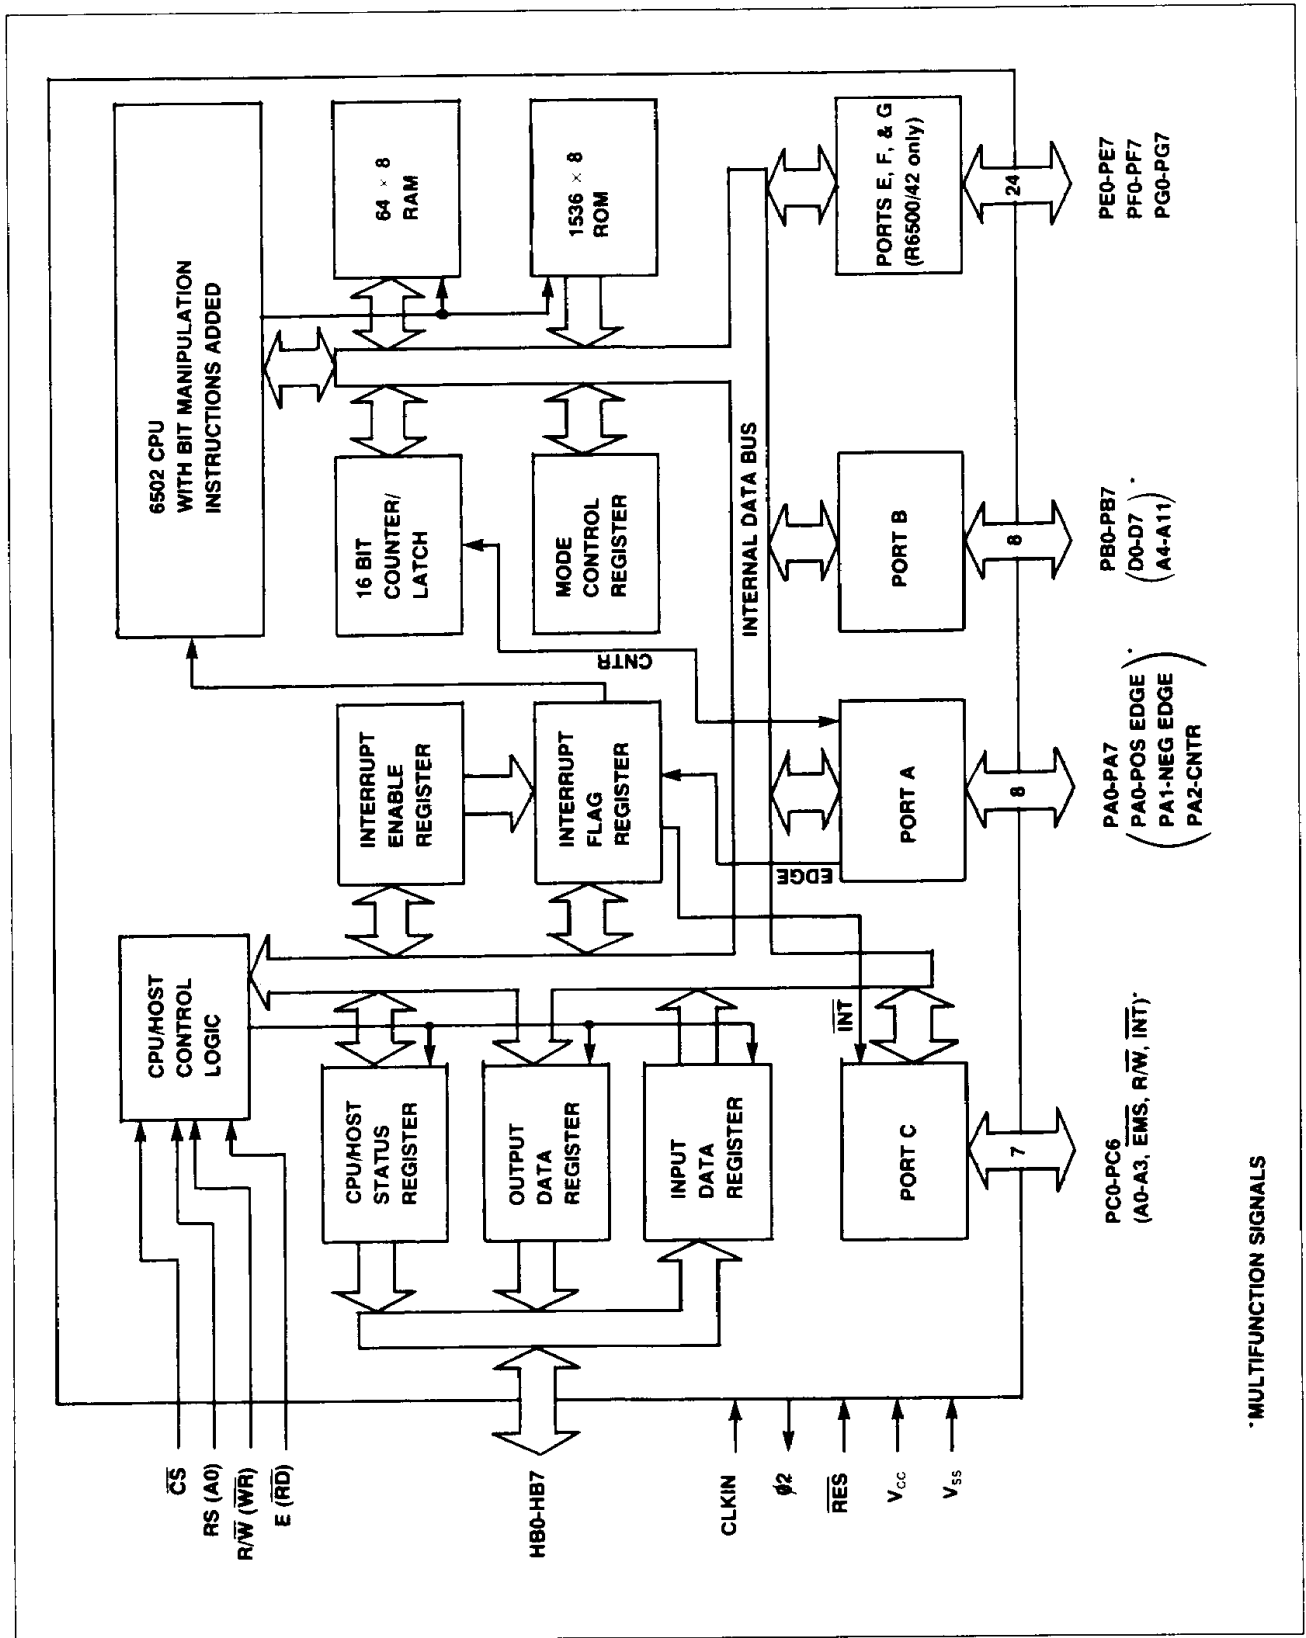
6502 CPU
WITH BIT MANIPULATION
INSTRUCTIONS ADDED

64 × 8
RAM

1536 × 8
ROM

PORTS E, F, & G
(R6500/42 only)

24

PE0-PE7
PF0-PF7
PG0-PG7

16 BIT
COUNTER/
LATCH

MODE
CONTROL
REGISTER

INTERNAL DATA BUS

PORT B

8

PB0-PB7
(D0-D7
A4-A11)*

CNTR

INTERRUPT
ENABLE
REGISTER

INTERRUPT
FLAG
REGISTER

PORT A

8

PA0-PA7
(PA0-POS EDGE
PA1-NEG EDGE
PA2-CNTR)*

EDGE

CPU/HOST
CONTROL
LOGIC

$\overline{INT}$

CPU/HOST
STATUS
REGISTER

OUTPUT
DATA
REGISTER

INPUT
DATA
REGISTER

PORT C

7

PC0-PC6
(A0-A3, $\overline{EMS}$, R/$\overline{W}$, $\overline{INT}$)*

$\overline{CS}$
RS (A0)
R/$\overline{W}$ ($\overline{WR}$)
E ($\overline{RD}$)

HB0-HB7

CLKIN
ϕ2
$\overline{RES}$
$V_{CC}$
$V_{SS}$

*MULTIFUNCTION SIGNALS